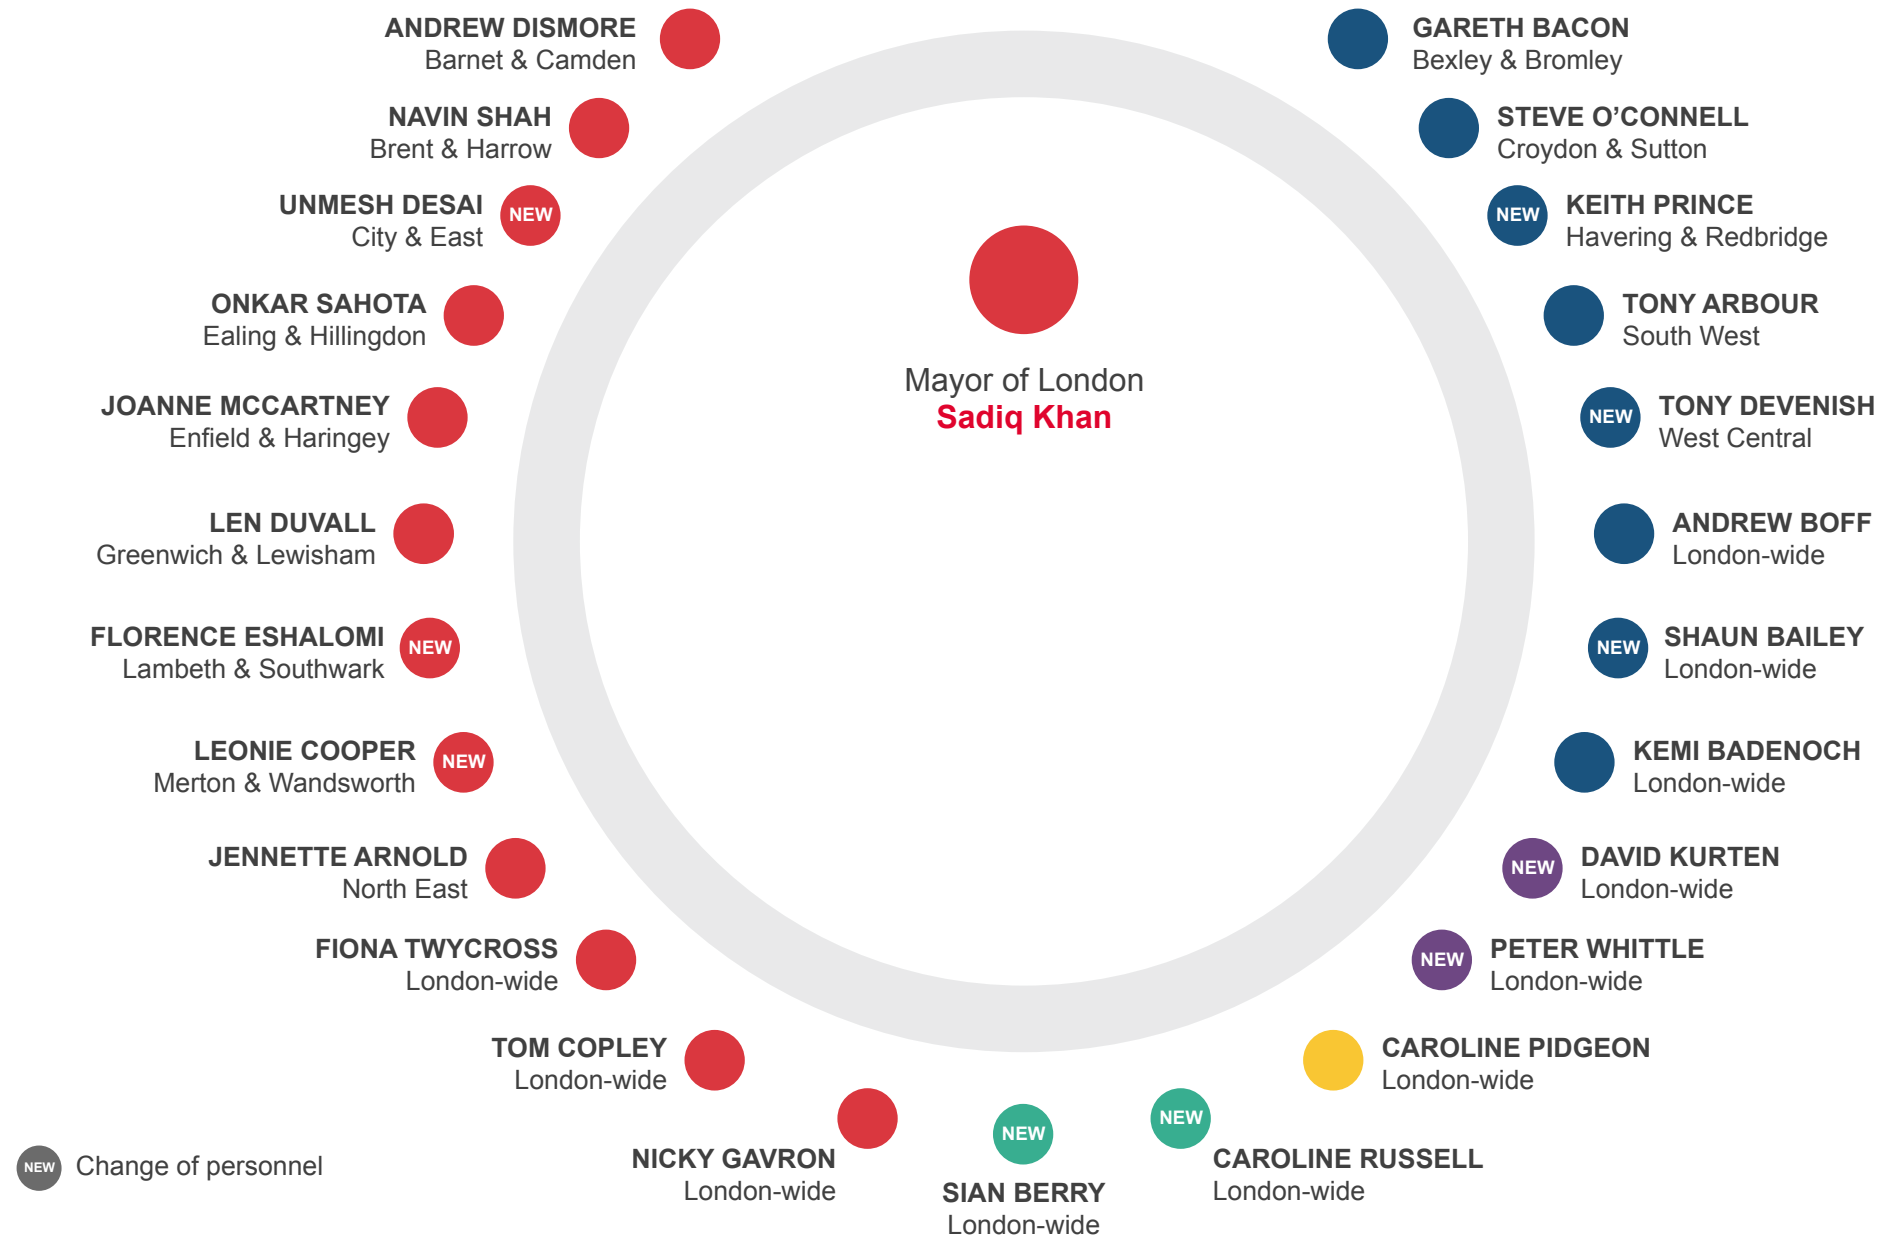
ANDREW DISMORE
Barnet & Camden

NAVIN SHAH
Brent & Harrow

UNMESH DESAI NEW
City & East

ONKAR SAHOTA
Ealing & Hillingdon

JOANNE MCCARTNEY
Enfield & Haringey

LEN DUVALL
Greenwich & Lewisham

FLORENCE ESHALOMI NEW
Lambeth & Southwark

LEONIE COOPER NEW
Merton & Wandsworth

JENNETTE ARNOLD
North East

FIONA TWYCROSS
London-wide

TOM COPLEY
London-wide

NICKY GAVRON
London-wide

NEW
SIAN BERRY
London-wide

NEW
CAROLINE RUSSELL
London-wide

CAROLINE PIDGEON
London-wide

NEW PETER WHITTLE
London-wide

NEW DAVID KURTEN
London-wide

KEMI BADENOCH
London-wide

NEW SHAUN BAILEY
London-wide

ANDREW BOFF
London-wide

NEW TONY DEVENISH
West Central

TONY ARBOUR
South West

NEW KEITH PRINCE
Havering & Redbridge

STEVE O'CONNELL
Croydon & Sutton

GARETH BACON
Bexley & Bromley

Mayor of London
Sadiq Khan

NEW Change of personnel